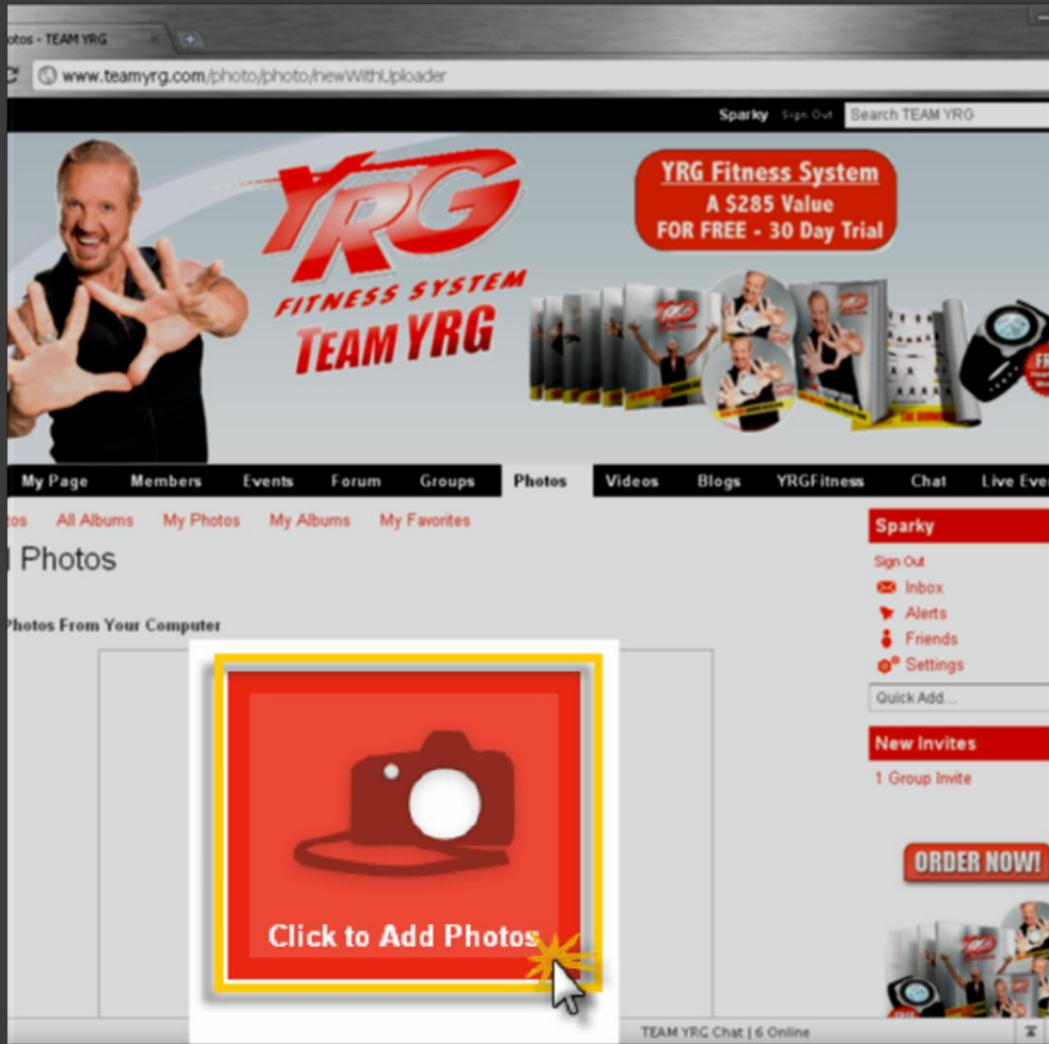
otos - TEAM YRG

www.teamyrg.com/photo/photo/newWithUploader

Sparky Sign Out Search TEAM YRG

YRG FITNESS SYSTEM TEAM YRG

YRG Fitness System
A $285 Value
FOR FREE - 30 Day Trial

My Page Members Events Forum Groups Photos Videos Blogs YRGFitness Chat Live Eve

tos All Albums My Photos My Albums My Favorites

l Photos

Photos From Your Computer

Click to Add Photos

Sparky
Sign Out
Inbox
Alerts
Friends
Settings
Quick Add...

New Invites
1 Group Invite

ORDER NOW!

TEAM YRG Chat | 6 Online